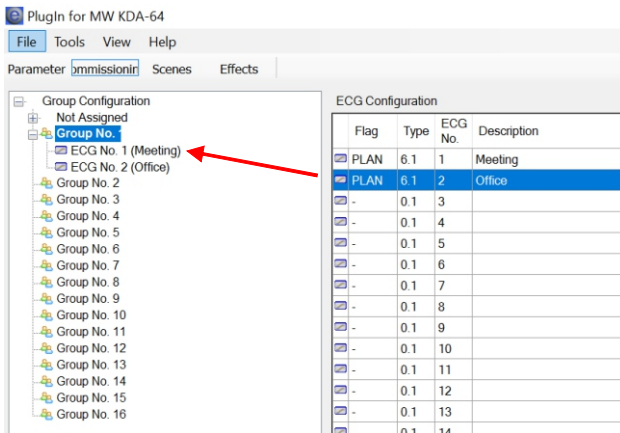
PlugIn for MW KDA-64

File Tools View Help

Parameter ommissionir Scenes Effects

Group Configuration
Not Assigned
Group No. 1
ECG No. 1 (Meeting)
ECG No. 2 (Office)
Group No. 2
Group No. 3
Group No. 4
Group No. 5
Group No. 6
Group No. 7
Group No. 8
Group No. 9
Group No. 10
Group No. 11
Group No. 12
Group No. 13
Group No. 14
Group No. 15
Group No. 16

ECG Configuration

| Flag | Type | ECG No. | Description |
|---|---|---|---|
| PLAN | 6.1 | 1 | Meeting |
| PLAN | 6.1 | 2 | Office |
| - | 0.1 | 3 | |
| - | 0.1 | 4 | |
| - | 0.1 | 5 | |
| - | 0.1 | 6 | |
| - | 0.1 | 7 | |
| - | 0.1 | 8 | |
| - | 0.1 | 9 | |
| - | 0.1 | 10 | |
| - | 0.1 | 11 | |
| - | 0.1 | 12 | |
| - | 0.1 | 13 | |
| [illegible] | 0.1 | 14 | |